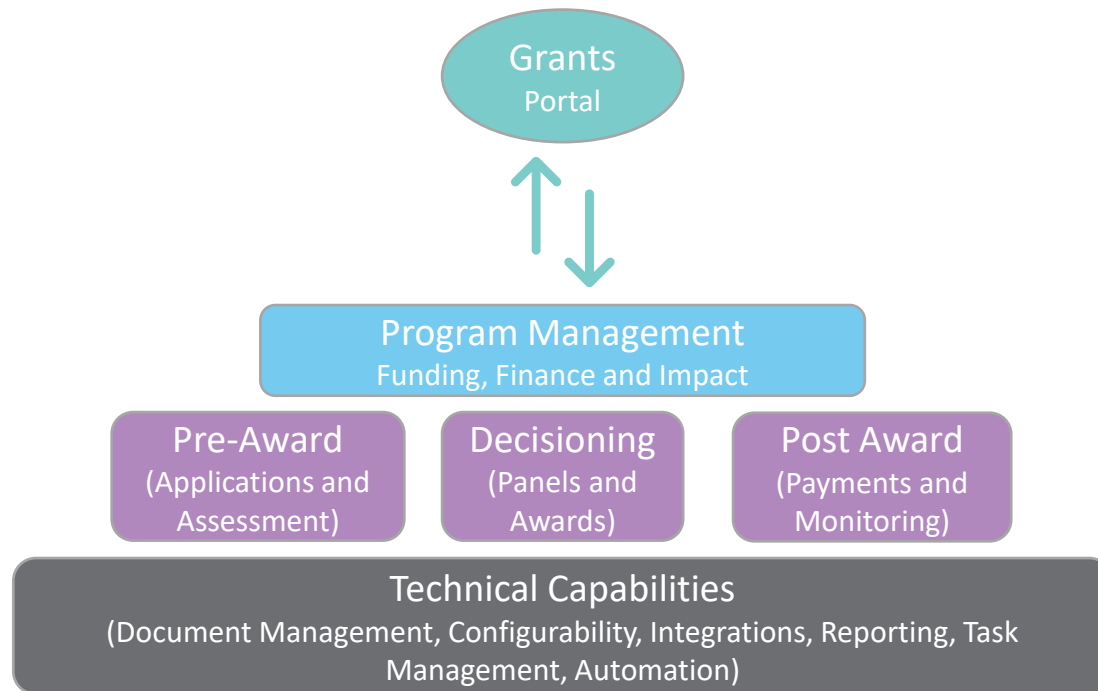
Grants
Portal

Program Management
Funding, Finance and Impact

Pre-Award
(Applications and Assessment)

Decisioning
(Panels and Awards)

Post Award
(Payments and Monitoring)

Technical Capabilities
(Document Management, Configurability, Integrations, Reporting, Task Management, Automation)